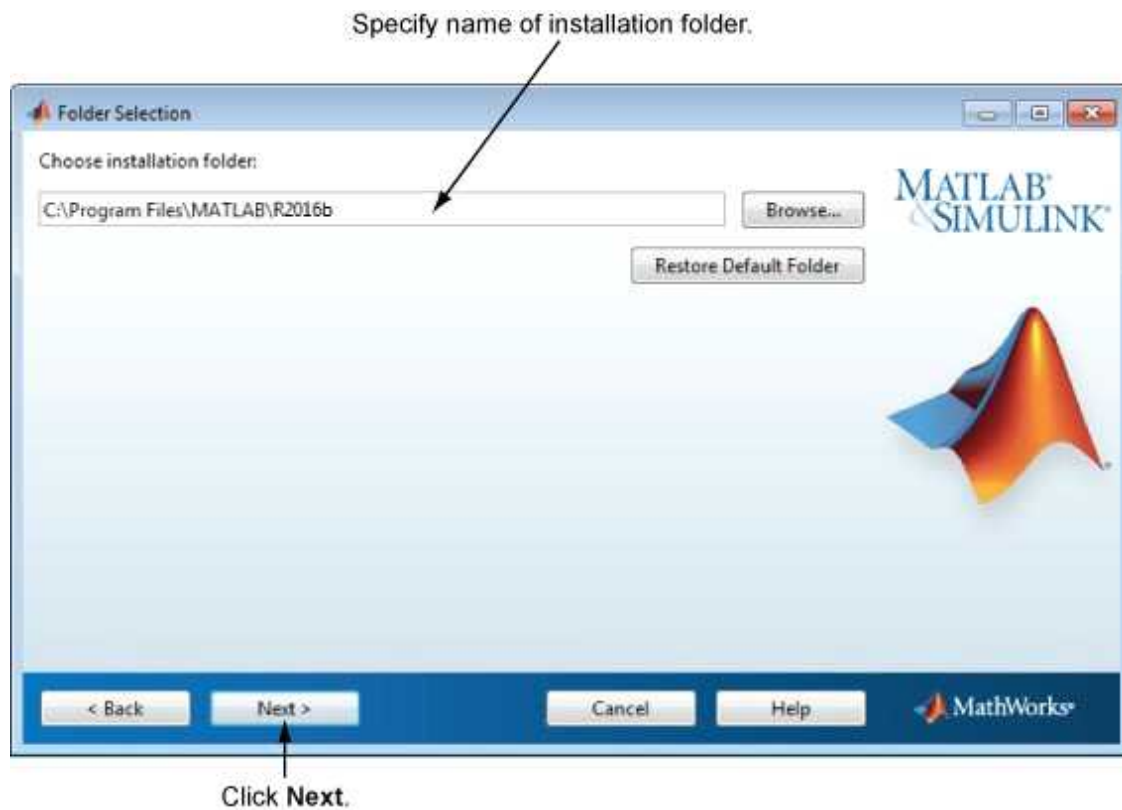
Specify name of installation folder.

Folder Selection

Choose installation folder:

C:\Program Files\MATLAB\R2016b

Browse...

Restore Default Folder

MATLAB® & SIMULINK®

< Back

Next >

Cancel

Help

MathWorks®

Click **Next**.